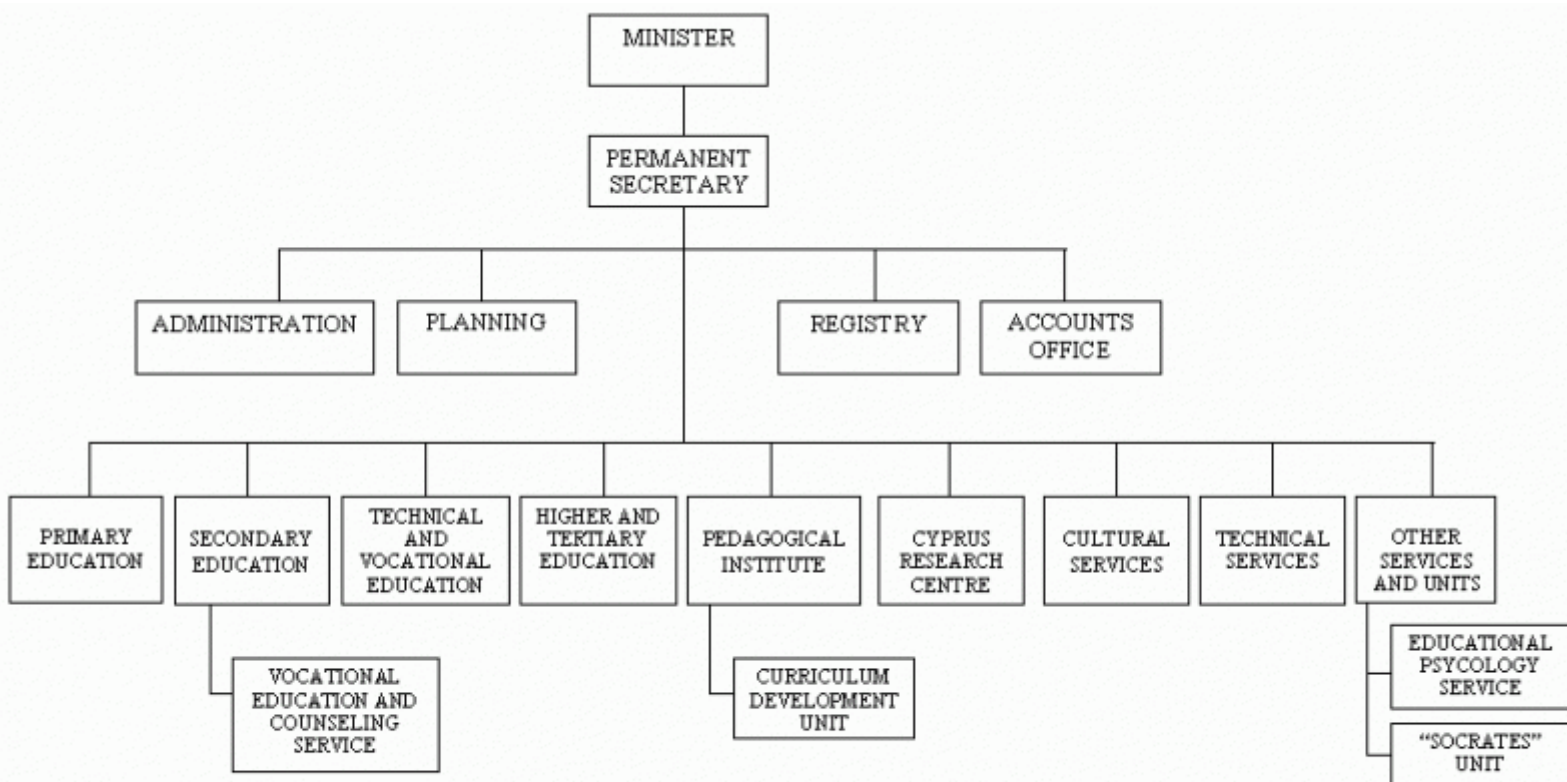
MINISTER

PERMANENT SECRETARY

ADMINISTRATION

PLANNING

REGISTRY

ACCOUNTS OFFICE

PRIMARY EDUCATION

SECONDARY EDUCATION

TECHNICAL AND VOCATIONAL EDUCATION

HIGHER AND TERTIARY EDUCATION

PEDAGOGICAL INSTITUTE

CYPRUS RESEARCH CENTRE

CULTURAL SERVICES

TECHNICAL SERVICES

OTHER SERVICES AND UNITS

VOCATIONAL EDUCATION AND COUNSELING SERVICE

CURRICULUM DEVELOPMENT UNIT

EDUCATIONAL PSYCOLOGY SERVICE

"SOCRATES" UNIT